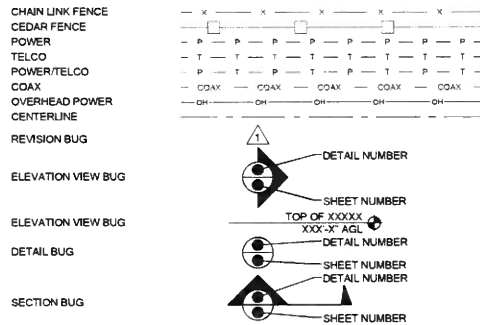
CHAIN LINK FENCE
CEDAR FENCE
POWER
TELCO
POWER/TELCO
COAX
OVERHEAD POWER
CENTERLINE

— x — x — x — x —
— P — P — P — P — P — P — P —
— T — T — T — T — T — T — T —
— P — T — P — T — P — T — P — T —
— COAX — COAX — COAX — COAX — COAX —
— OH — OH — OH — OH — OH —

REVISION BUG
1

ELEVATION VIEW BUG
DETAIL NUMBER
SHEET NUMBER

ELEVATION VIEW BUG
TOP OF XXXXX
XXX'-X" AGL

DETAIL BUG
DETAIL NUMBER
SHEET NUMBER

SECTION BUG
DETAIL NUMBER
SHEET NUMBER